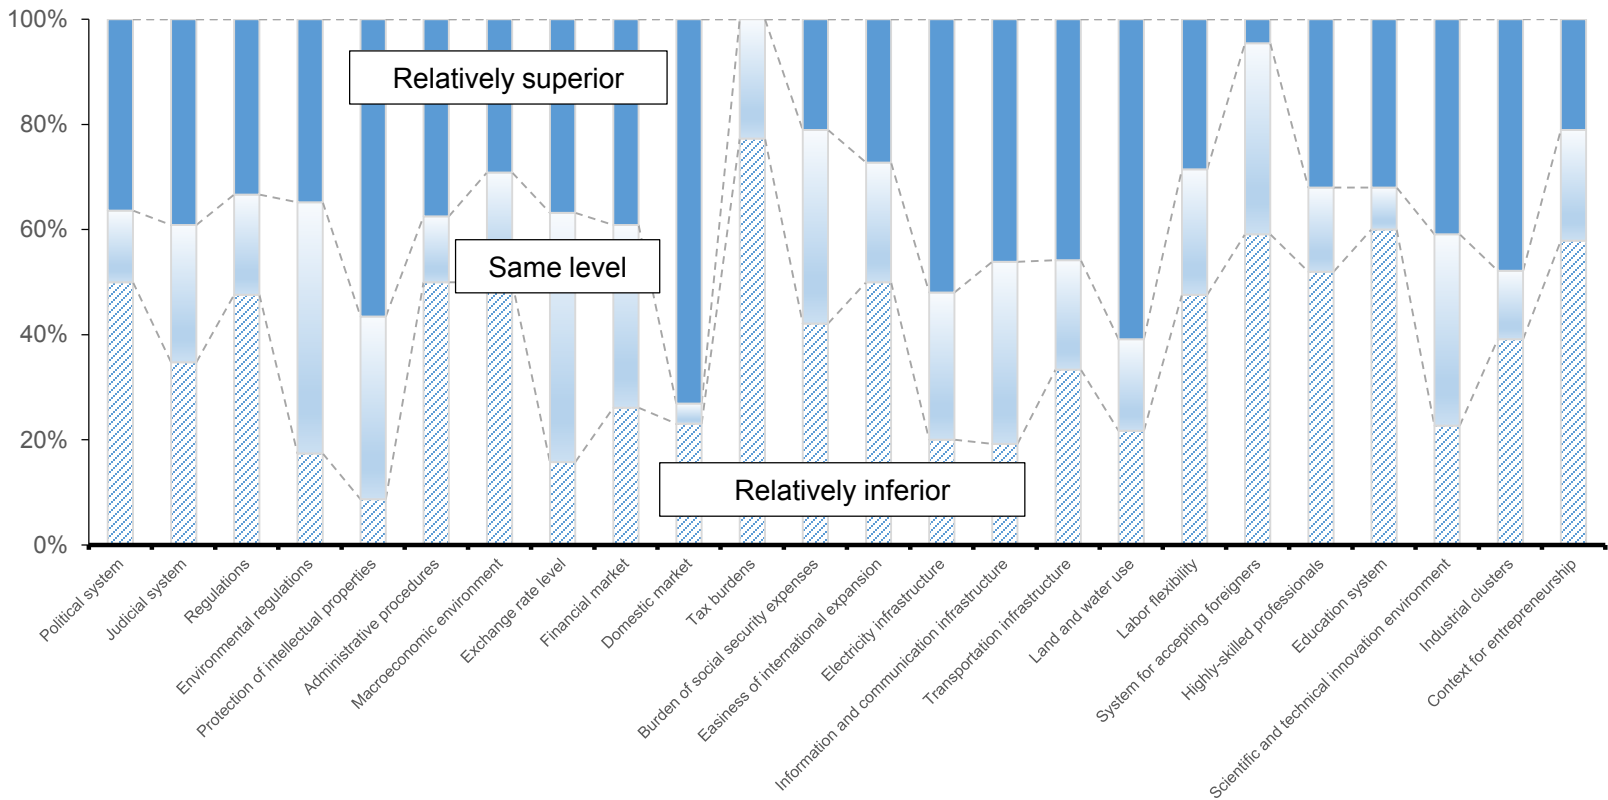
100%
80%
60%
40%
20%
0%

Relatively superior
Same level
Relatively inferior

Political system
Judicial system
Regulations
Environmental regulations
Protection of intellectual properties
Administrative procedures
Macroeconomic environment
Exchange rate level
Financial market
Domestic market
Tax burdens
Burden of social security expenses
Easiness of international expansion
Electricity infrastructure
Information and communication infrastructure
Transportation infrastructure
Land and water use
Labor flexibility
System for accepting foreigners
Highly-skilled professionals
Education system
Scientific and technical innovation environment
Industrial clusters
Context for entrepreneurship